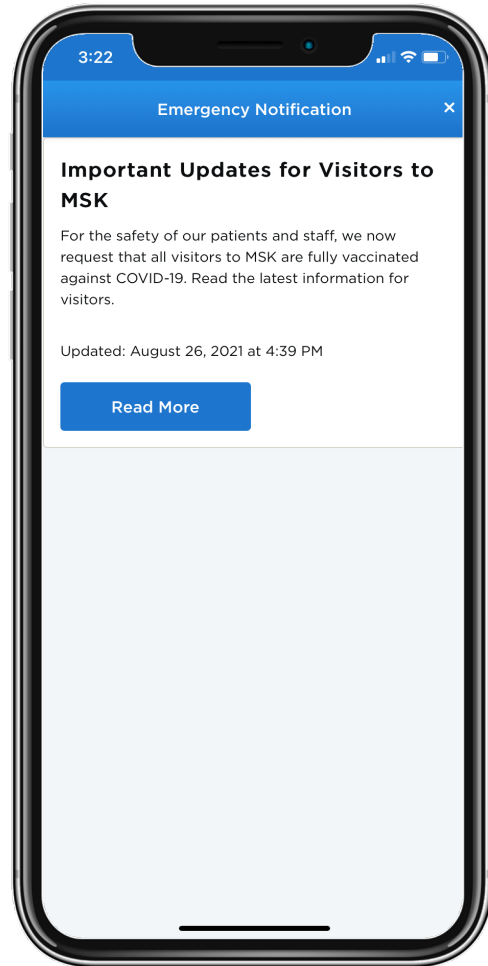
3:22

Emergency Notification ×

Important Updates for Visitors to MSK

For the safety of our patients and staff, we now request that all visitors to MSK are fully vaccinated against COVID-19. Read the latest information for visitors.

Updated: August 26, 2021 at 4:39 PM

Read More